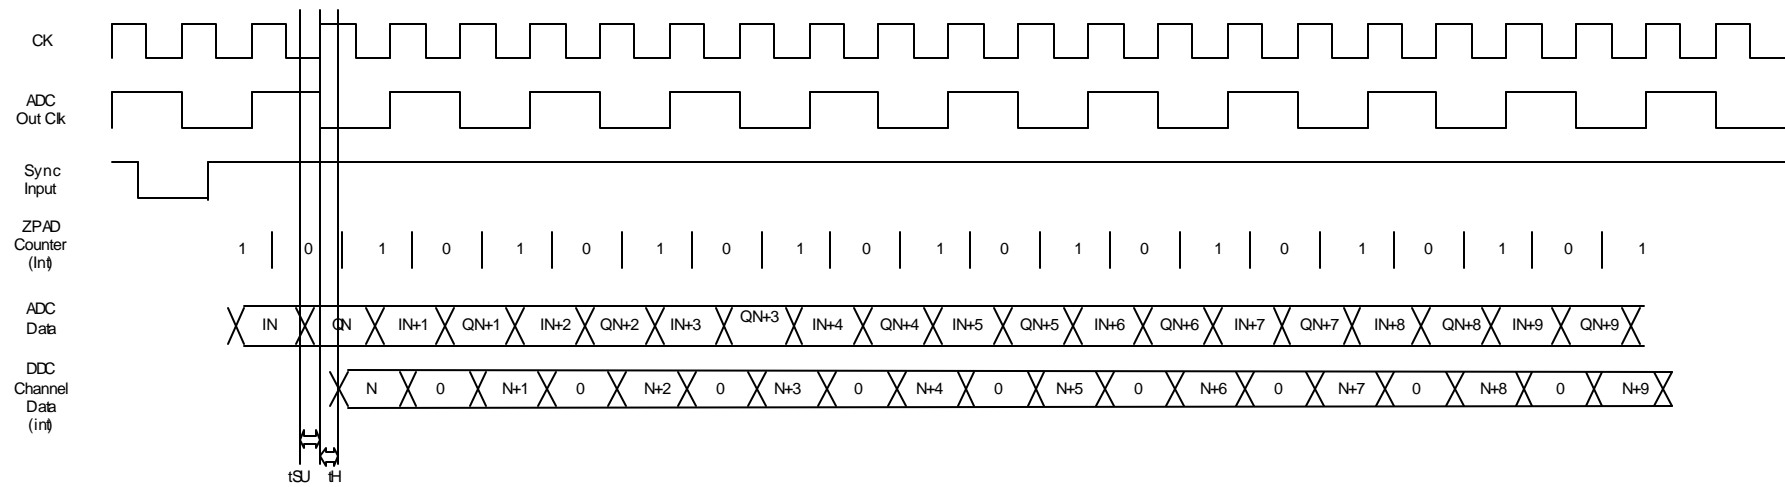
CK

ADC
Out Clk

Sync
Input

ZPAD
Counter
(Int)

1 0 1 0 1 0 1 0 1 0 1 0 1 0 1 0 1 0 1 0 1

ADC
Data

IN QN IN+1 QN+1 IN+2 QN+2 IN+3 QN+3 IN+4 QN+4 IN+5 QN+5 IN+6 QN+6 IN+7 QN+7 IN+8 QN+8 IN+9 QN+9

DDC
Channel
Data
(int)

N 0 N+1 0 N+2 0 N+3 0 N+4 0 N+5 0 N+6 0 N+7 0 N+8 0 N+9

tSU tH